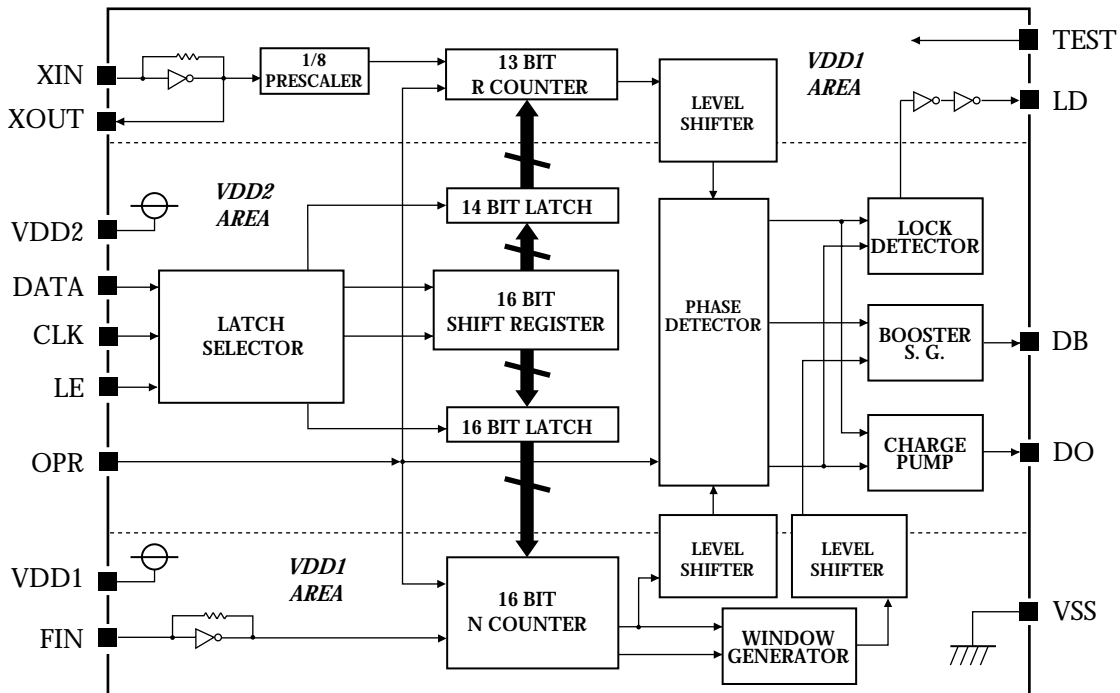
XIN
XOUT
1/8 PRESCALER
13 BIT R COUNTER
LEVEL SHIFTER
VDD1 AREA
TEST
LD
VDD2 AREA
VDD2
14 BIT LATCH
LOCK DETECTOR
DATA
CLK
LE
LATCH SELECTOR
16 BIT SHIFT REGISTER
PHASE DETECTOR
BOOSTER S. G.
DB
16 BIT LATCH
OPR
CHARGE PUMP
DO
LEVEL SHIFTER
LEVEL SHIFTER
VDD1
VDD1 AREA
16 BIT N COUNTER
FIN
WINDOW GENERATOR
VSS